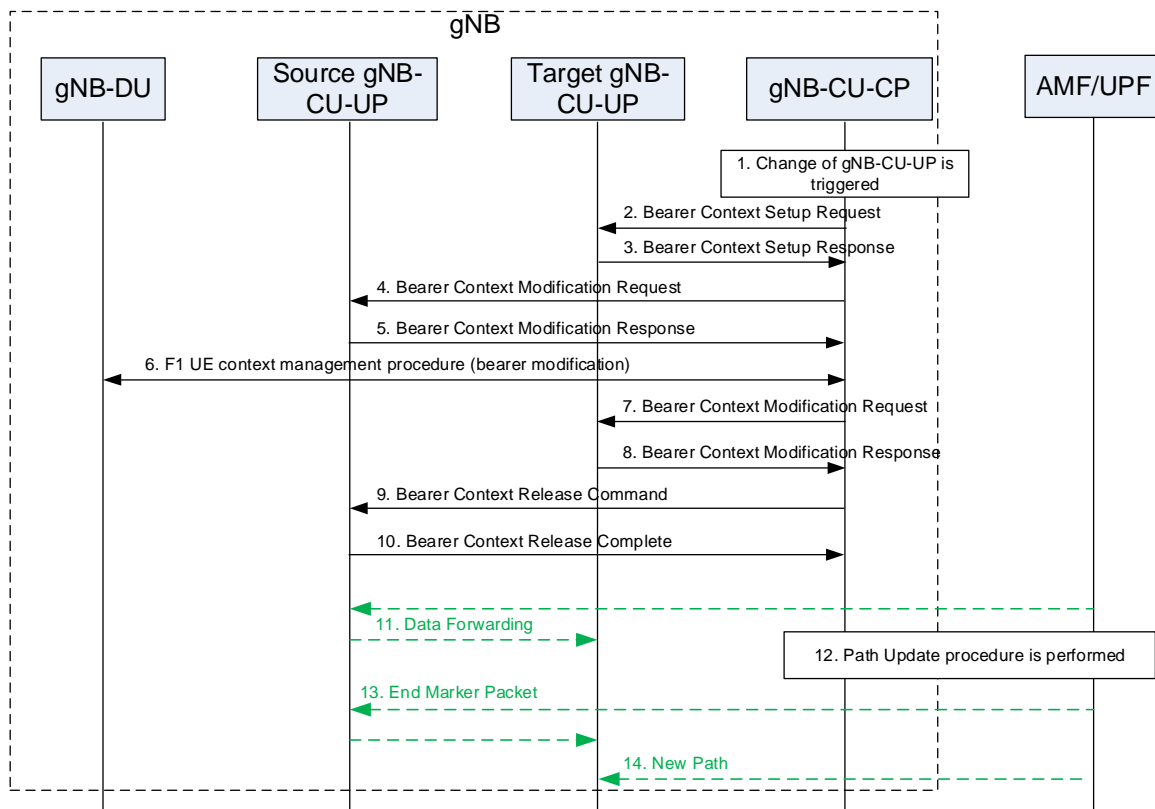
gNB

gNB-DU

Source gNB-CU-UP

Target gNB-CU-UP

gNB-CU-CP

AMF/UPF

1. Change of gNB-CU-UP is triggered

2. Bearer Context Setup Request

3. Bearer Context Setup Response

4. Bearer Context Modification Request

5. Bearer Context Modification Response

6. F1 UE context management procedure (bearer modification)

7. Bearer Context Modification Request

8. Bearer Context Modification Response

9. Bearer Context Release Command

10. Bearer Context Release Complete

11. Data Forwarding

12. Path Update procedure is performed

13. End Marker Packet

14. New Path